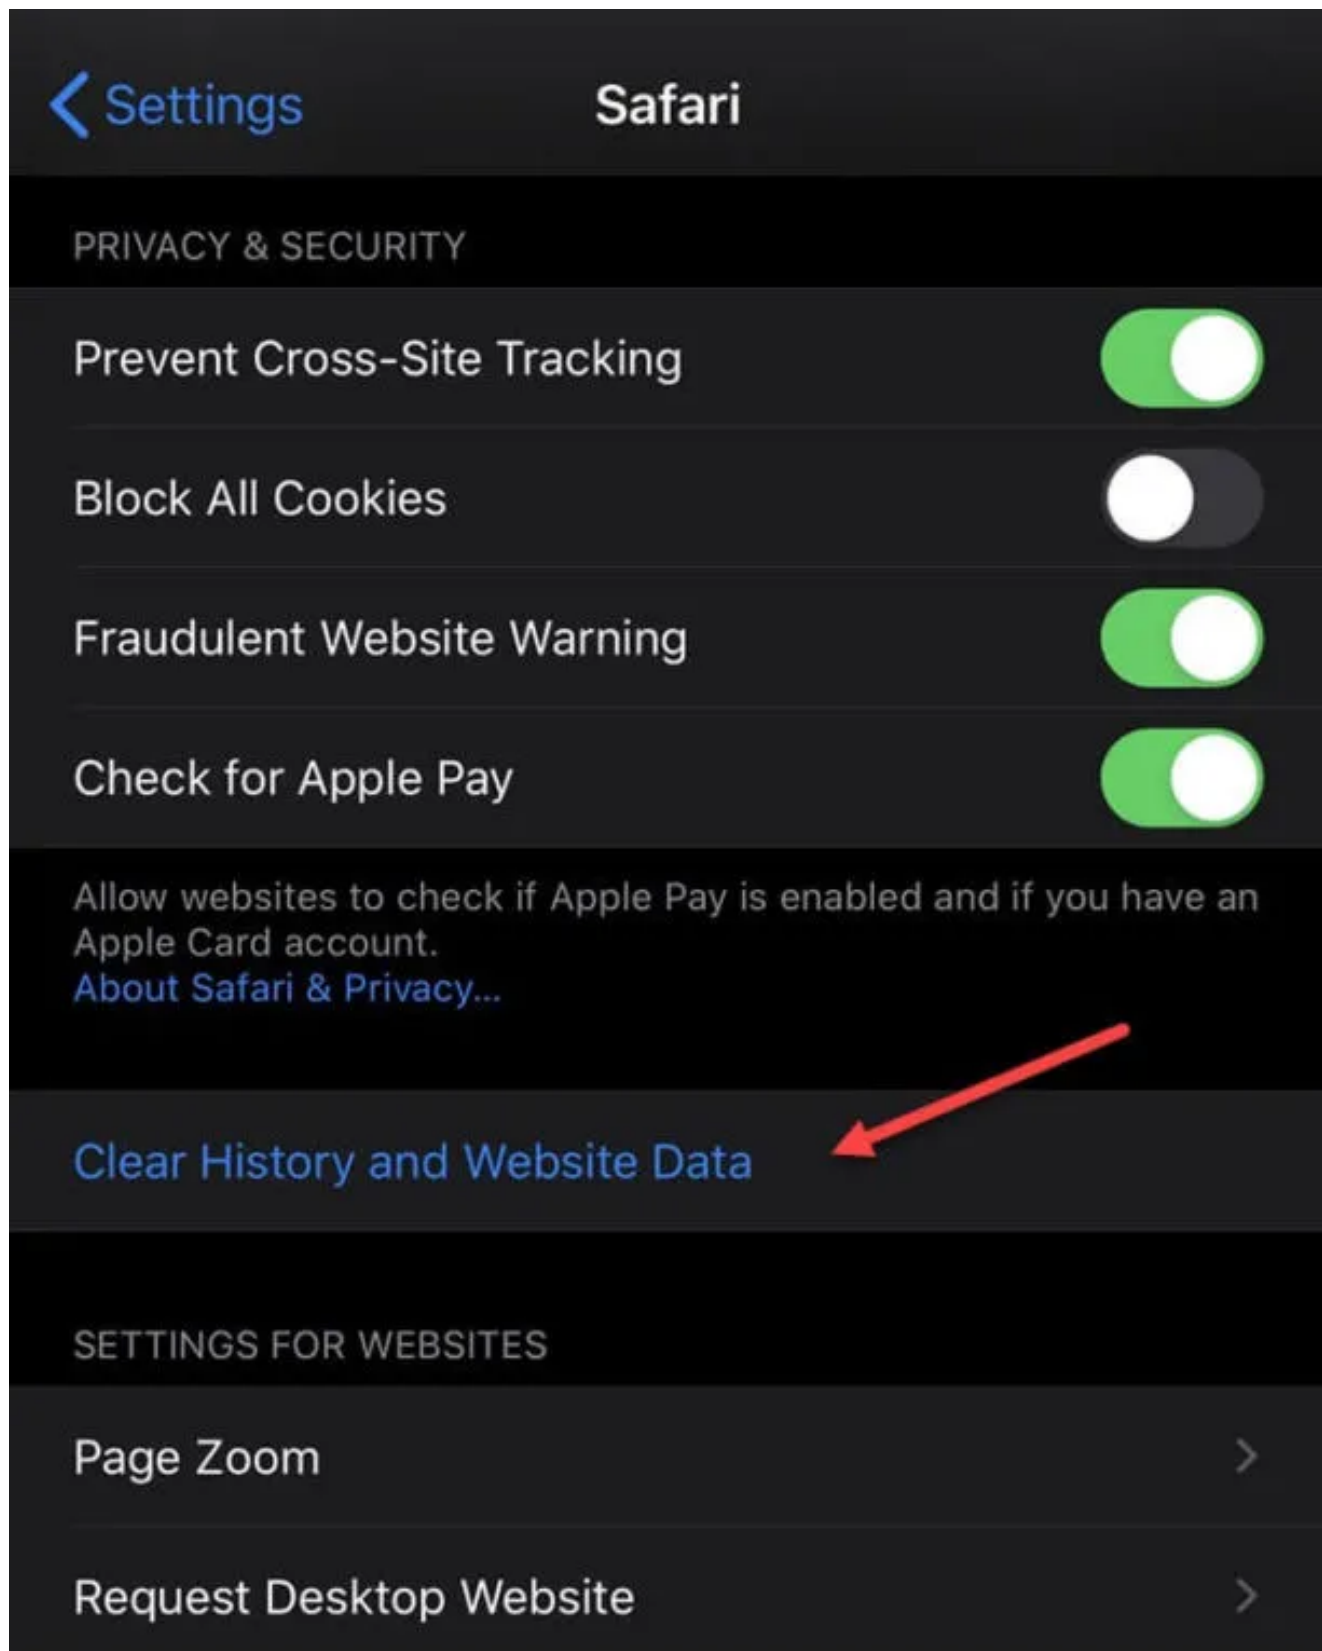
Settings
Safari

PRIVACY & SECURITY

Prevent Cross-Site Tracking

Block All Cookies

Fraudulent Website Warning

Check for Apple Pay

Allow websites to check if Apple Pay is enabled and if you have an Apple Card account.
About Safari & Privacy...

Clear History and Website Data

SETTINGS FOR WEBSITES

Page Zoom

Request Desktop Website